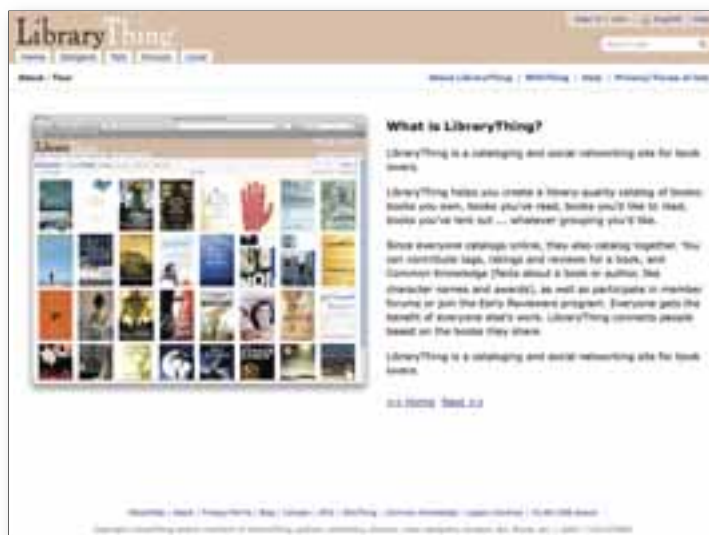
LibraryThing

Home | Groups | Talk | Zeitgeist | Local

Sign in / Join | English | Help

About / Tour

About LibraryThing | WikiThing | Help | Privacy/Terms of Use

Library

What is LibraryThing?

LibraryThing is a cataloging and social networking site for book lovers.

LibraryThing helps you create a library-quality catalog of books: books you own, books you've read, books you'd like to read, books you've lent out ... whatever grouping you'd like.

Since everyone catalogs online, they also catalog together. You can contribute tags, ratings and reviews for a book, and Common Knowledge (facts about a book or author, like character names and awards), as well as participate in member forums or join the Early Reviewers program. Everyone gets the benefit of everyone else's work. LibraryThing connects people based on the books they share.

LibraryThing is a cataloging and social networking site for book lovers.

<< Home Next >>

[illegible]

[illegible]